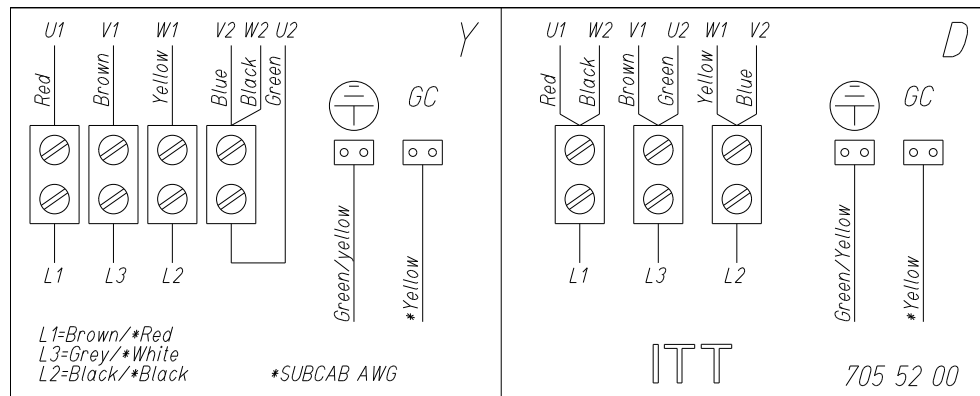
U1 V1 W1 V2 W2 U2

Y

Red Brown Yellow Blue Black Green

GC

Green/yellow

*Yellow

L1 L3 L2

L1=Brown/*Red
L3=Grey/*White
L2=Black/*Black

*SUBCAB AWG

U1 W2 V1 U2 W1 V2

D

Red Black Brown Green Yellow Blue

GC

Green/Yellow

*Yellow

L1 L3 L2

ITT

705 52 00